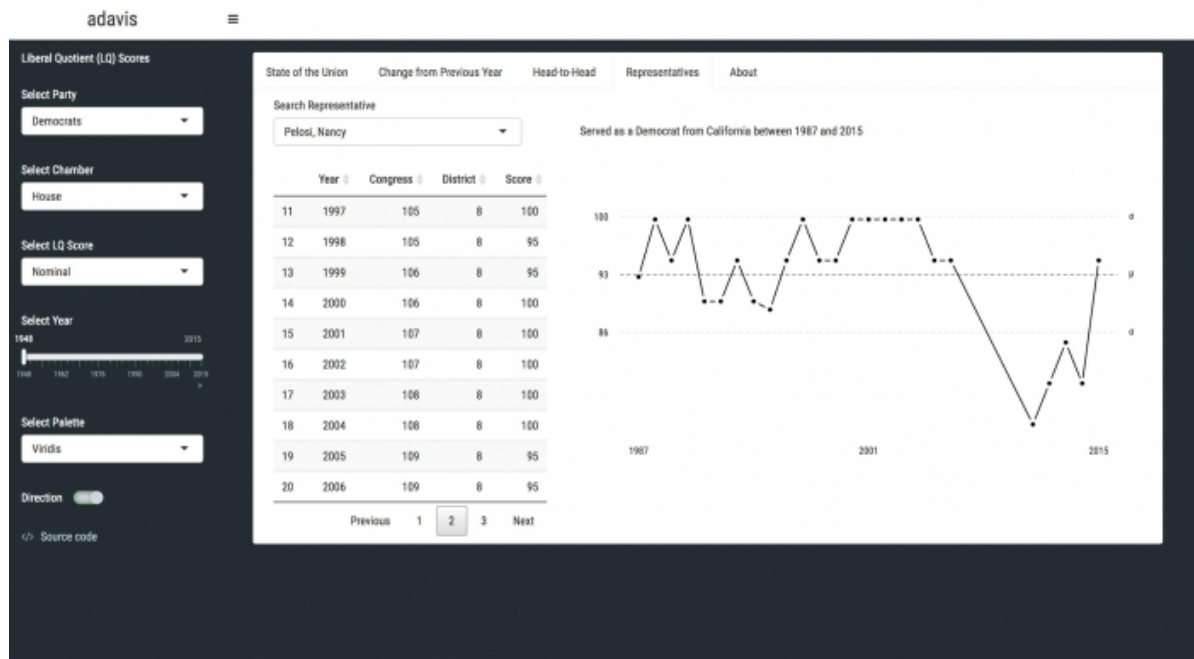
adavis ≡

Liberal Quotient (LQ) Scores

Select Party
Democrats

Select Chamber
House

Select LQ Score
Nominal

Select Year
1948 2015
1948 1962 1976 1990 2004 2018

Select Palette
Viridis

Direction

</> Source code

State of the Union | Change from Previous Year | Head-to-Head | Representatives | About

Search Representative
Pelosi, Nancy

| | Year | Congress | District | Score |
|---|---|---|---|---|
| 11 | 1997 | 105 | 8 | 100 |
| 12 | 1998 | 105 | 8 | 95 |
| 13 | 1999 | 106 | 8 | 95 |
| 14 | 2000 | 106 | 8 | 100 |
| 15 | 2001 | 107 | 8 | 100 |
| 16 | 2002 | 107 | 8 | 100 |
| 17 | 2003 | 108 | 8 | 100 |
| 18 | 2004 | 108 | 8 | 100 |
| 19 | 2005 | 109 | 8 | 95 |
| 20 | 2006 | 109 | 8 | 95 |

Previous 1 2 3 Next

Served as a Democrat from California between 1987 and 2015

100 σ
93 μ
86 σ

1987 2001 2015